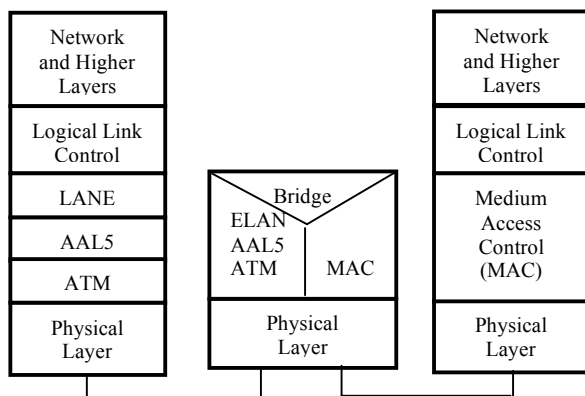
Network and Higher Layers

Logical Link Control

LANE

AAL5

ATM

Physical Layer

Bridge

ELAN
AAL5
ATM

MAC

Physical Layer

Network and Higher Layers

Logical Link Control

Medium Access Control (MAC)

Physical Layer